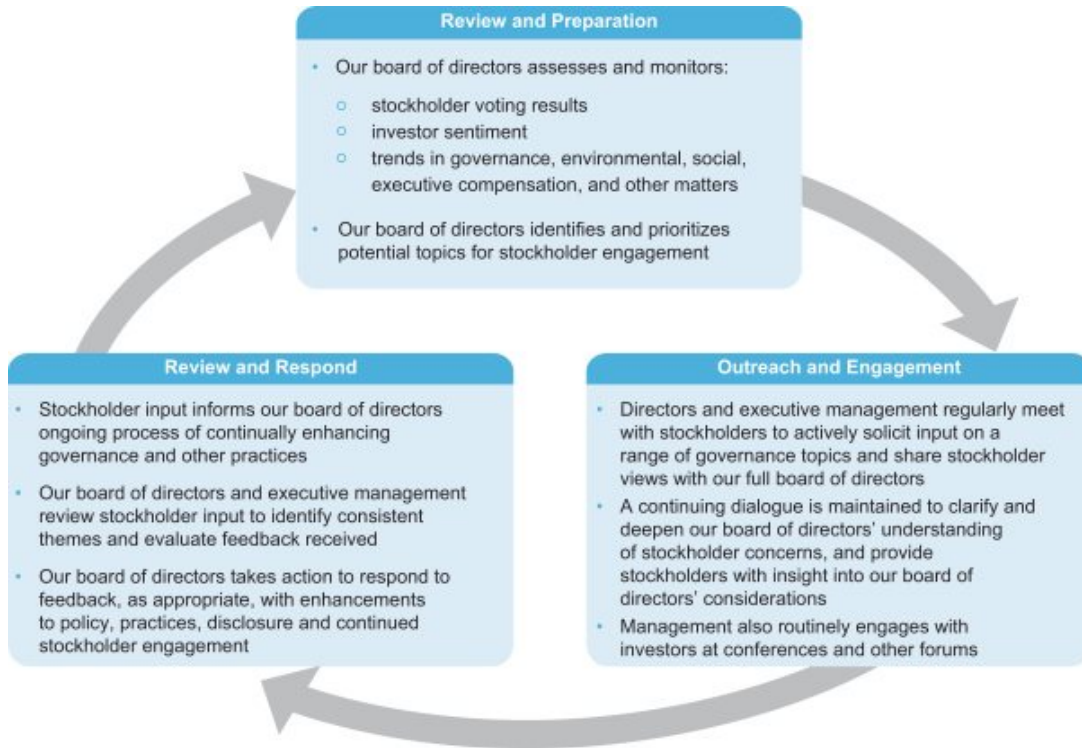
Review and Preparation

• Our board of directors assesses and monitors:
  ○ stockholder voting results
  ○ investor sentiment
  ○ trends in governance, environmental, social, executive compensation, and other matters

• Our board of directors identifies and prioritizes potential topics for stockholder engagement

Outreach and Engagement

• Directors and executive management regularly meet with stockholders to actively solicit input on a range of governance topics and share stockholder views with our full board of directors
• A continuing dialogue is maintained to clarify and deepen our board of directors' understanding of stockholder concerns, and provide stockholders with insight into our board of directors' considerations
• Management also routinely engages with investors at conferences and other forums

Review and Respond

• Stockholder input informs our board of directors ongoing process of continually enhancing governance and other practices
• Our board of directors and executive management review stockholder input to identify consistent themes and evaluate feedback received
• Our board of directors takes action to respond to feedback, as appropriate, with enhancements to policy, practices, disclosure and continued stockholder engagement